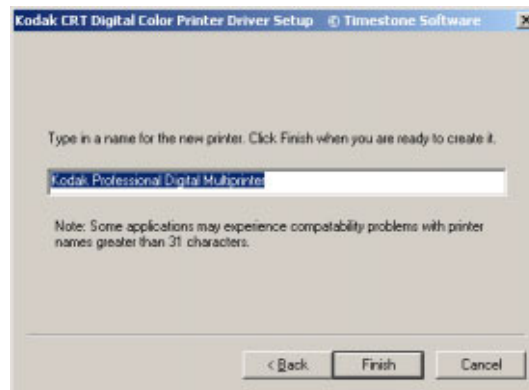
Kodak CRT Digital Color Printer Driver Setup © Timestone Software

Type in a name for the new printer. Click Finish when you are ready to create it.

Kodak Professional Digital Multiprinter

Note: Some applications may experience compatability problems with printer names greater than 31 characters.

< Back Finish Cancel